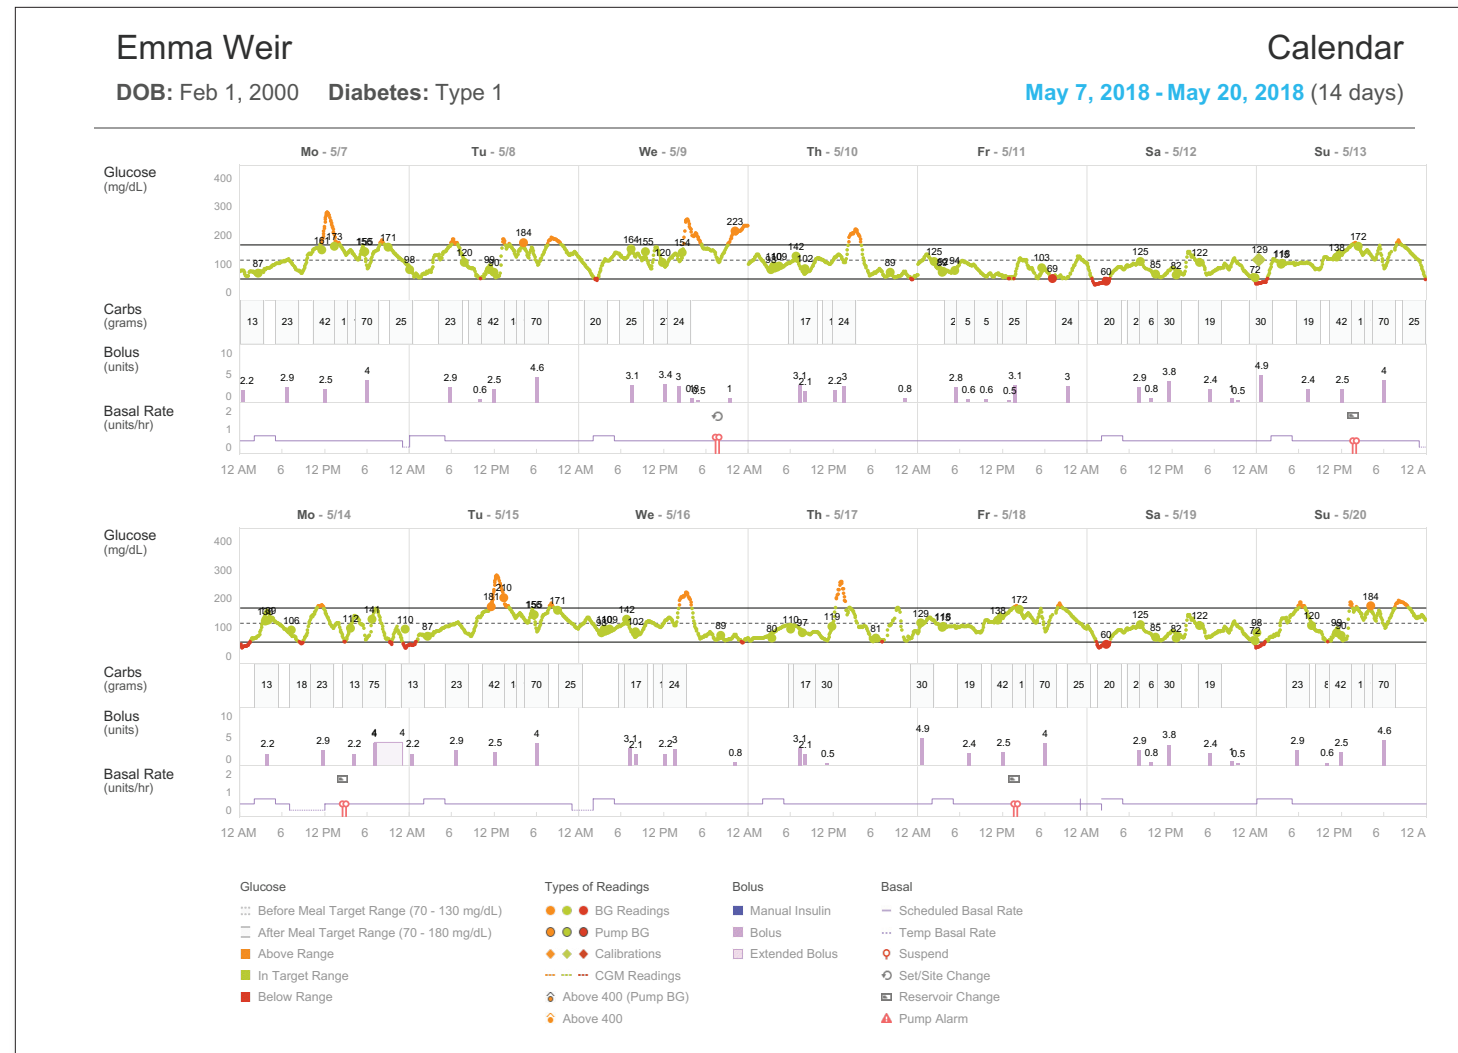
Emma Weir

DOB: Feb 1, 2000    Diabetes: Type 1

Calendar

May 7, 2018 - May 20, 2018 (14 days)

Mo - 5/7    Tu - 5/8    We - 5/9    Th - 5/10    Fr - 5/11    Sa - 5/12    Su - 5/13

Glucose (mg/dL)
400
300
200
100
0

87 161 173 155 171 98 120 99 90 184 164 155 120 154 223 110 109 102 142 89 125 92 94 103 69 60 125 85 82 122 129 72 118 138 172

Carbs (grams)
13 23 42 1 70 25 23 8 42 1 70 20 25 2 24 17 1 24 2 5 5 25 24 20 2 6 30 19 30 19 42 1 70 25

Bolus (units)
10
5
0
2.2 2.9 2.5 4 2.9 0.6 2.5 4.6 3.1 3.4 3 0.8 0.5 1 3.1 2.1 2.2 3 0.8 2.8 0.6 0.6 0.5 3.1 3 2.9 0.8 3.8 2.4 1 0.5 4.9 2.4 2.5 4

Basal Rate (units/hr)
2
1
0

12 AM 6 12 PM 6 12 AM 6 12 PM 6 12 AM 6 12 PM 6 12 AM 6 12 PM 6 12 AM 6 12 PM 6 12 AM 6 12 PM 6 12 AM 6 12 PM 6 12 A

Mo - 5/14    Tu - 5/15    We - 5/16    Th - 5/17    Fr - 5/18    Sa - 5/19    Su - 5/20

Glucose (mg/dL)
400
300
200
100
0

106 109 106 112 141 110 87 181 210 155 171 110 109 102 142 89 80 110 97 119 81 129 118 138 172 60 125 85 82 122 98 72 120 99 90 184

Carbs (grams)
13 18 23 13 75 13 23 42 1 70 25 17 1 24 17 30 30 19 42 1 70 25 20 2 6 30 19 23 8 42 1 70

Bolus (units)
10
5
0
2.2 2.9 2.2 4 4 2.2 2.9 2.5 4 3.1 2.1 2.2 3 0.8 3.1 2.1 0.5 4.9 2.4 2.5 4 2.9 0.8 3.8 2.4 1 0.5 2.9 0.6 2.5 4.6

Basal Rate (units/hr)
2
1
0

12 AM 6 12 PM 6 12 AM 6 12 PM 6 12 AM 6 12 PM 6 12 AM 6 12 PM 6 12 AM 6 12 PM 6 12 AM 6 12 PM 6 12 AM 6 12 PM 6 12 A

Glucose
Before Meal Target Range (70 - 130 mg/dL)
After Meal Target Range (70 - 180 mg/dL)
Above Range
In Target Range
Below Range

Types of Readings
BG Readings
Pump BG
Calibrations
CGM Readings
Above 400 (Pump BG)
Above 400

Bolus
Manual Insulin
Bolus
Extended Bolus

Basal
Scheduled Basal Rate
Temp Basal Rate
Suspend
Set/Site Change
Reservoir Change
Pump Alarm